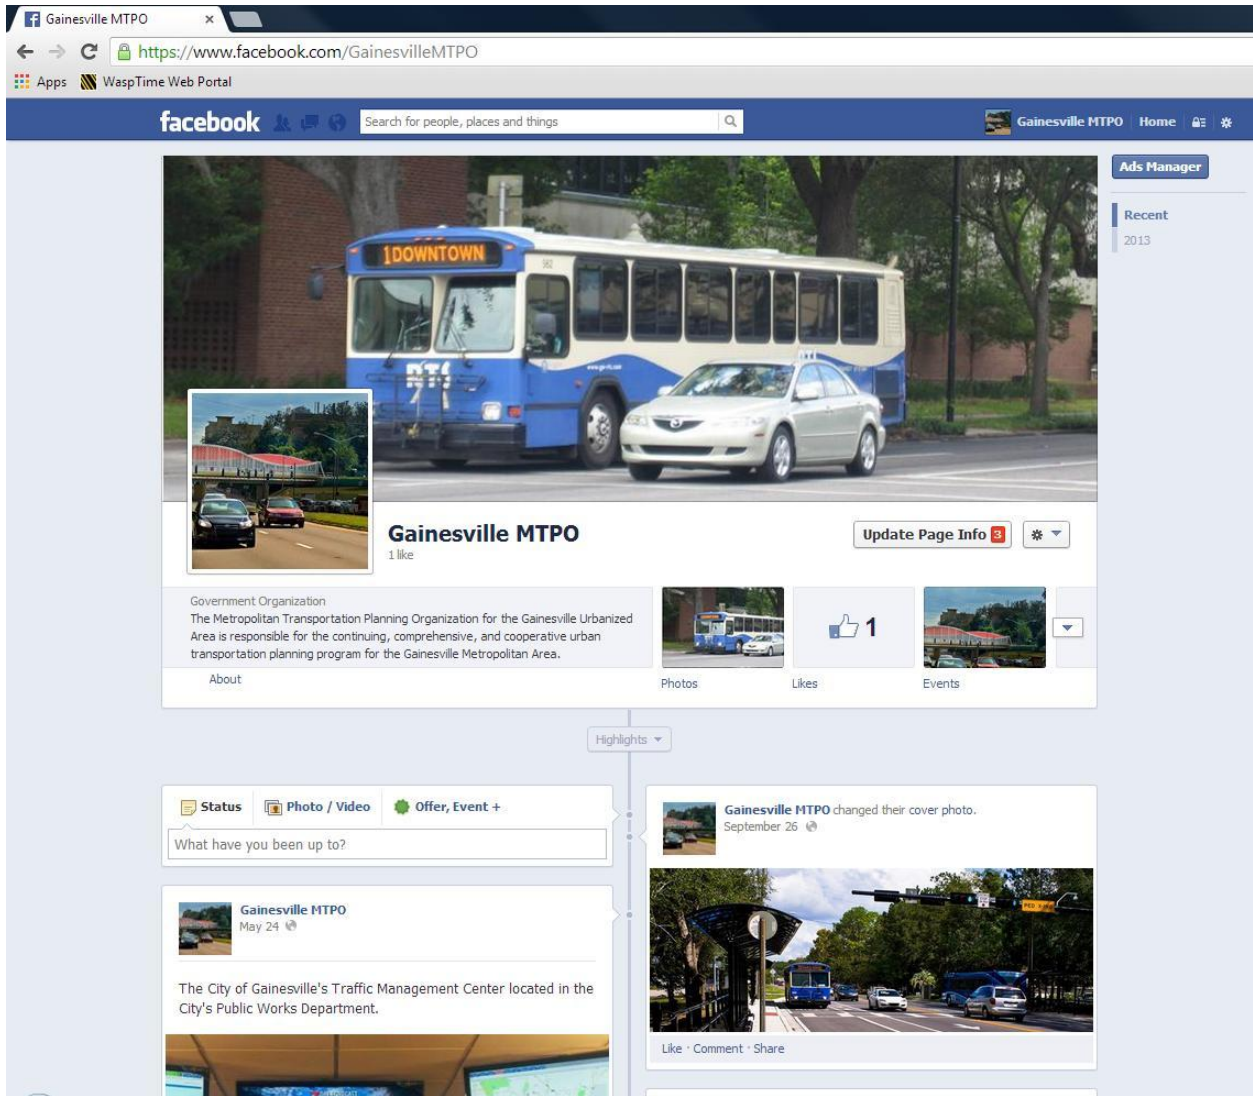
Gainesville MTPO ×

https://www.facebook.com/GainesvilleMTPO

Apps WaspTime Web Portal

facebook Search for people, places and things Gainesville MTPO Home

Ads Manager

Recent
2013

1 DOWNTOWN

RTS

Gainesville MTPO
1 like

Update Page Info 3

Government Organization
The Metropolitan Transportation Planning Organization for the Gainesville Urbanized Area is responsible for the continuing, comprehensive, and cooperative urban transportation planning program for the Gainesville Metropolitan Area.

About

1

Photos Likes Events

Highlights

Status Photo / Video Offer, Event +

What have you been up to?

Gainesville MTPO changed their cover photo.
September 26

Gainesville MTPO
May 24

The City of Gainesville's Traffic Management Center located in the City's Public Works Department.

Like · Comment · Share